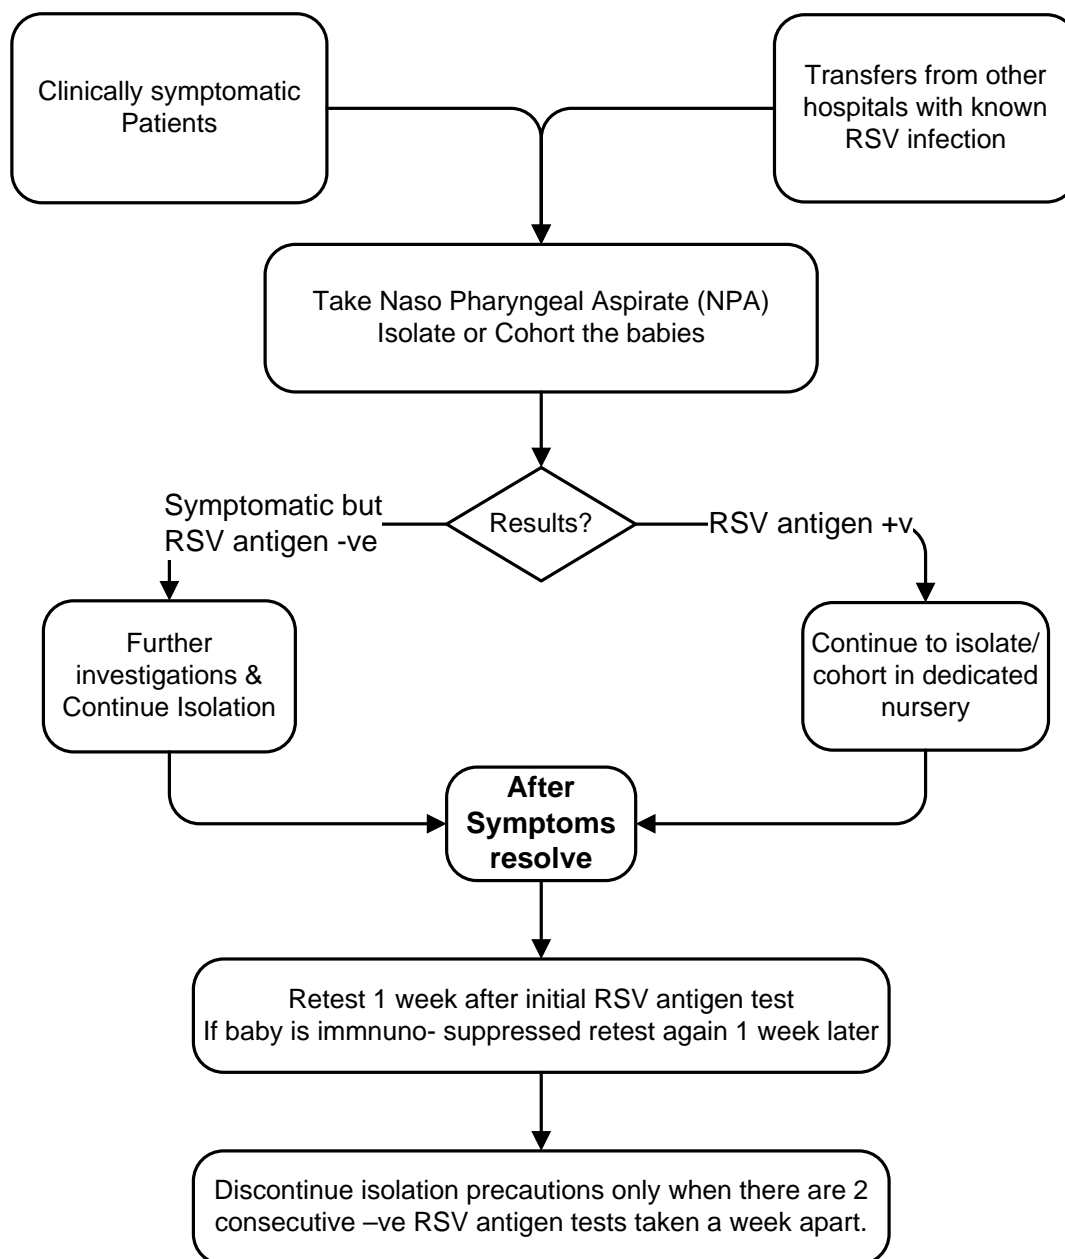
Clinically symptomatic Patients

Transfers from other hospitals with known RSV infection

Take Naso Pharyngeal Aspirate (NPA) Isolate or Cohort the babies

Symptomatic but RSV antigen -ve

Results?

RSV antigen +v

Further investigations & Continue Isolation

Continue to isolate/ cohort in dedicated nursery

**After Symptoms resolve**

Retest 1 week after initial RSV antigen test
If baby is immnuno- suppressed retest again 1 week later

Discontinue isolation precautions only when there are 2 consecutive –ve RSV antigen tests taken a week apart.